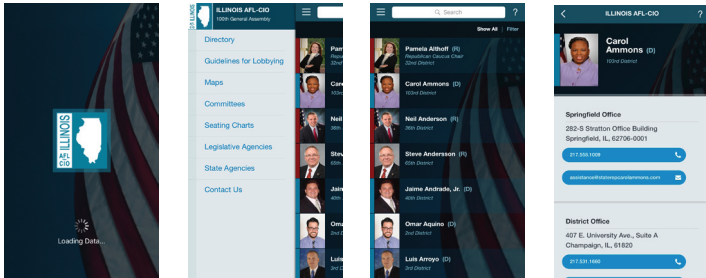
ILLINOIS AFL-CIO

Loading Data...

ILLINOIS AFL-CIO
100th General Assembly

Directory
Guidelines for Lobbying
Maps
Committees
Seating Charts
Legislative Agencies
State Agencies
Contact Us

Pam
Caro
Neil
Stev
Jaim
Omar
Luis

Search
?
Show All | Filter

Pamela Althoff (R)
Republican Caucus Chair
32nd District

Carol Ammons (D)
103rd District

Neil Anderson (R)
36th District

Steve Andersson (R)
65th District

Jaime Andrade, Jr. (D)
40th District

Omar Aquino (D)
2nd District

Luis Arroyo (D)
3rd District

ILLINOIS AFL-CIO
?

Carol Ammons (D)
103rd District

Springfield Office
282-S Stratton Office Building
Springfield, IL, 62706-0001
217.558.1009
assistance@staterepcarolammons.com

District Office
407 E. University Ave., Suite A
Champaign, IL, 61820
217.531.1660